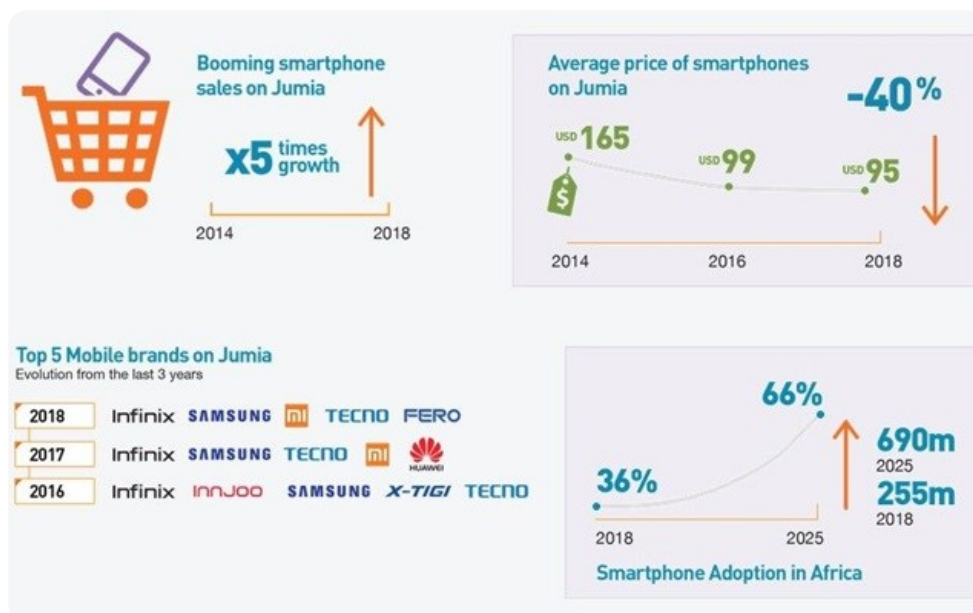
Booming smartphone sales on Jumia

x5 times growth

2014

2018

Average price of smartphones on Jumia

-40%

USD 165

USD 99

USD 95

$

2014

2016

2018

Top 5 Mobile brands on Jumia
Evolution from the last 3 years

| 2018 | Infinix | SAMSUNG | mi | TECNO | FERO |
|---|---|---|---|---|---|
| 2017 | Infinix | SAMSUNG | TECNO | mi | HUAWEI |
| 2016 | Infinix | InnJoo | SAMSUNG | X-TIGI | TECNO |

66%

36%

2018

2025

690m
2025

255m
2018

Smartphone Adoption in Africa